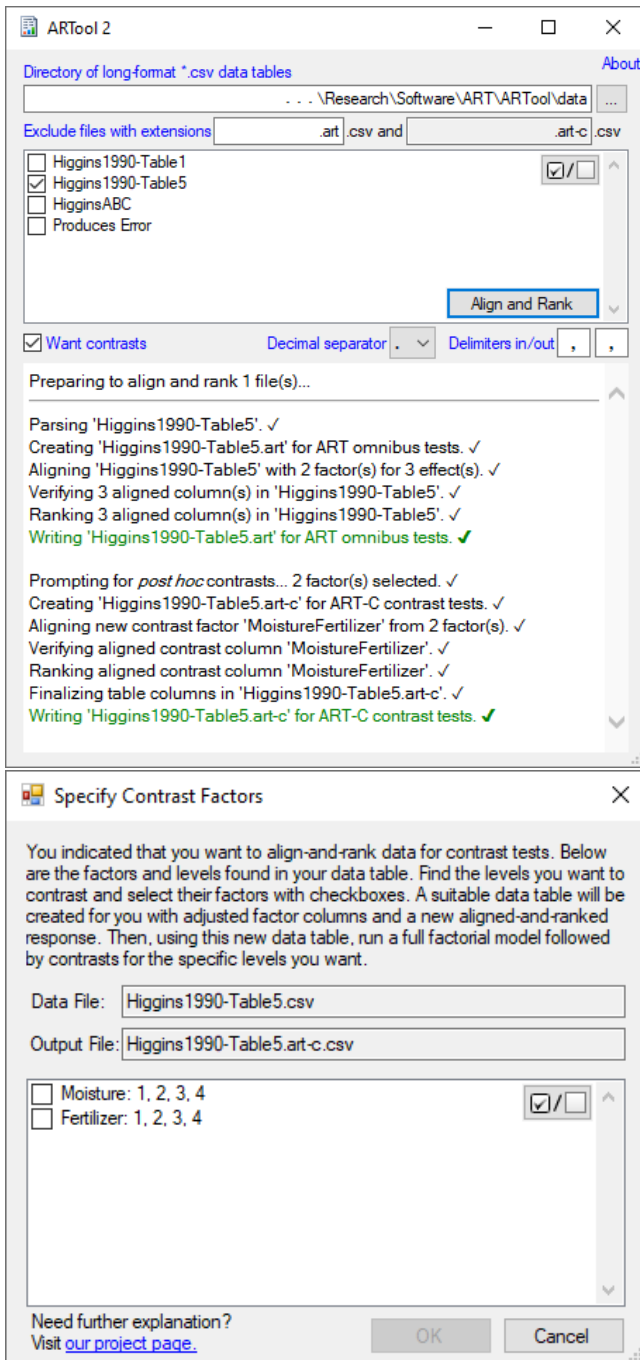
ARTool 2

About

Directory of long-format *.csv data tables

. . . \Research\Software\ART\ARTool\data ...

Exclude files with extensions .art .csv and .art-c .csv

Higgins1990-Table1
Higgins1990-Table5
HigginsABC
Produces Error

Align and Rank

Want contrasts Decimal separator . Delimiters in/out , ,

Preparing to align and rank 1 file(s)...

Parsing 'Higgins1990-Table5'. ✓
Creating 'Higgins1990-Table5.art' for ART omnibus tests. ✓
Aligning 'Higgins1990-Table5' with 2 factor(s) for 3 effect(s). ✓
Verifying 3 aligned column(s) in 'Higgins1990-Table5'. ✓
Ranking 3 aligned column(s) in 'Higgins1990-Table5'. ✓
Writing 'Higgins1990-Table5.art' for ART omnibus tests. ✓

Prompting for post hoc contrasts... 2 factor(s) selected. ✓
Creating 'Higgins1990-Table5.art-c' for ART-C contrast tests. ✓
Aligning new contrast factor 'MoistureFertilizer' from 2 factor(s). ✓
Verifying aligned contrast column 'MoistureFertilizer'. ✓
Ranking aligned contrast column 'MoistureFertilizer'. ✓
Finalizing table columns in 'Higgins1990-Table5.art-c'. ✓
Writing 'Higgins1990-Table5.art-c' for ART-C contrast tests. ✓

Specify Contrast Factors

You indicated that you want to align-and-rank data for contrast tests. Below are the factors and levels found in your data table. Find the levels you want to contrast and select their factors with checkboxes. A suitable data table will be created for you with adjusted factor columns and a new aligned-and-ranked response. Then, using this new data table, run a full factorial model followed by contrasts for the specific levels you want.

Data File: Higgins1990-Table5.csv

Output File: Higgins1990-Table5.art-c.csv

Moisture: 1, 2, 3, 4
Fertilizer: 1, 2, 3, 4

Need further explanation?
Visit our project page.

OK

Cancel